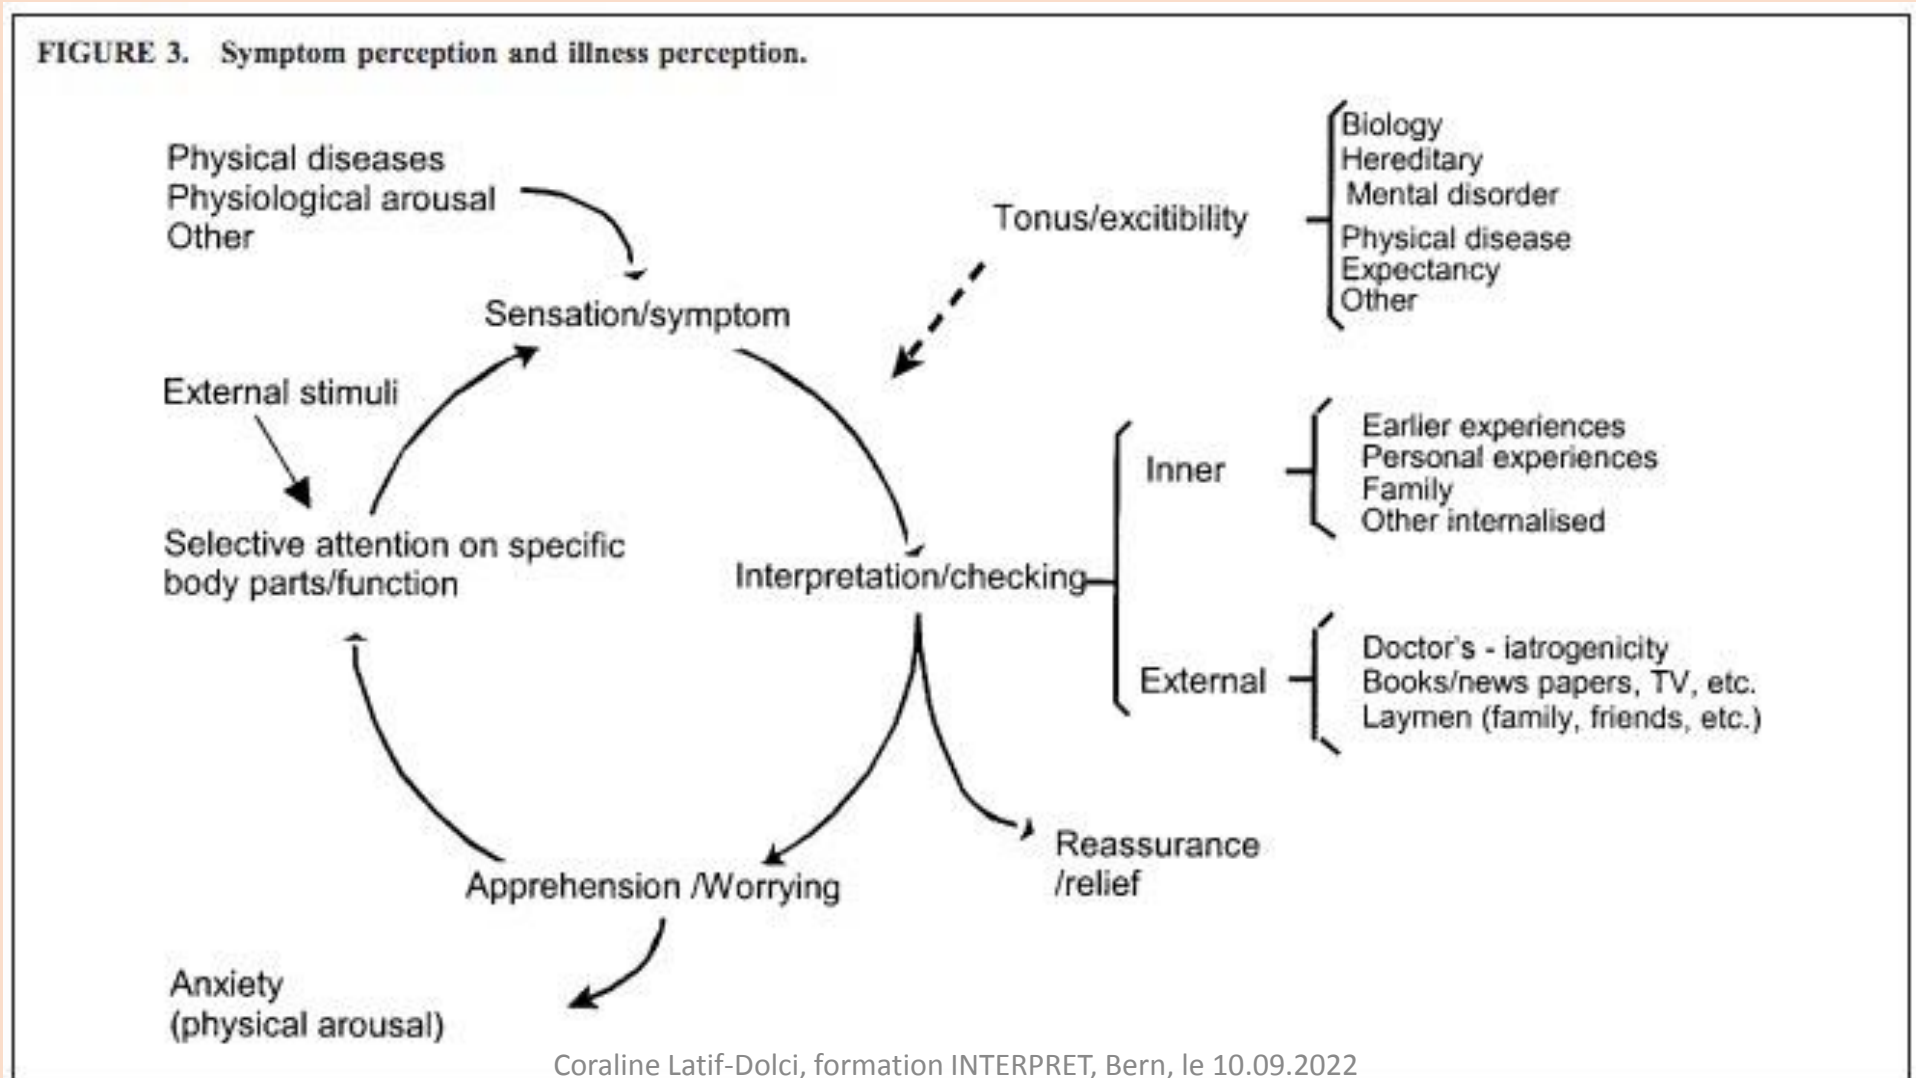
FIGURE 3. Symptom perception and illness perception.

Physical diseases
Physiological arousal
Other

Tonus/excitibility

Biology
Hereditary
Mental disorder
Physical disease
Expectancy
Other

Sensation/symptom

External stimuli

Selective attention on specific body parts/function

Interpretation/checking

Inner

Earlier experiences
Personal experiences
Family
Other internalised

External

Doctor's - iatrogenicity
Books/news papers, TV, etc.
Laymen (family, friends, etc.)

Reassurance /relief

Apprehension /Worrying

Anxiety
(physical arousal)

Coraline Latif-Dolci, formation INTERPRET, Bern, le 10.09.2022